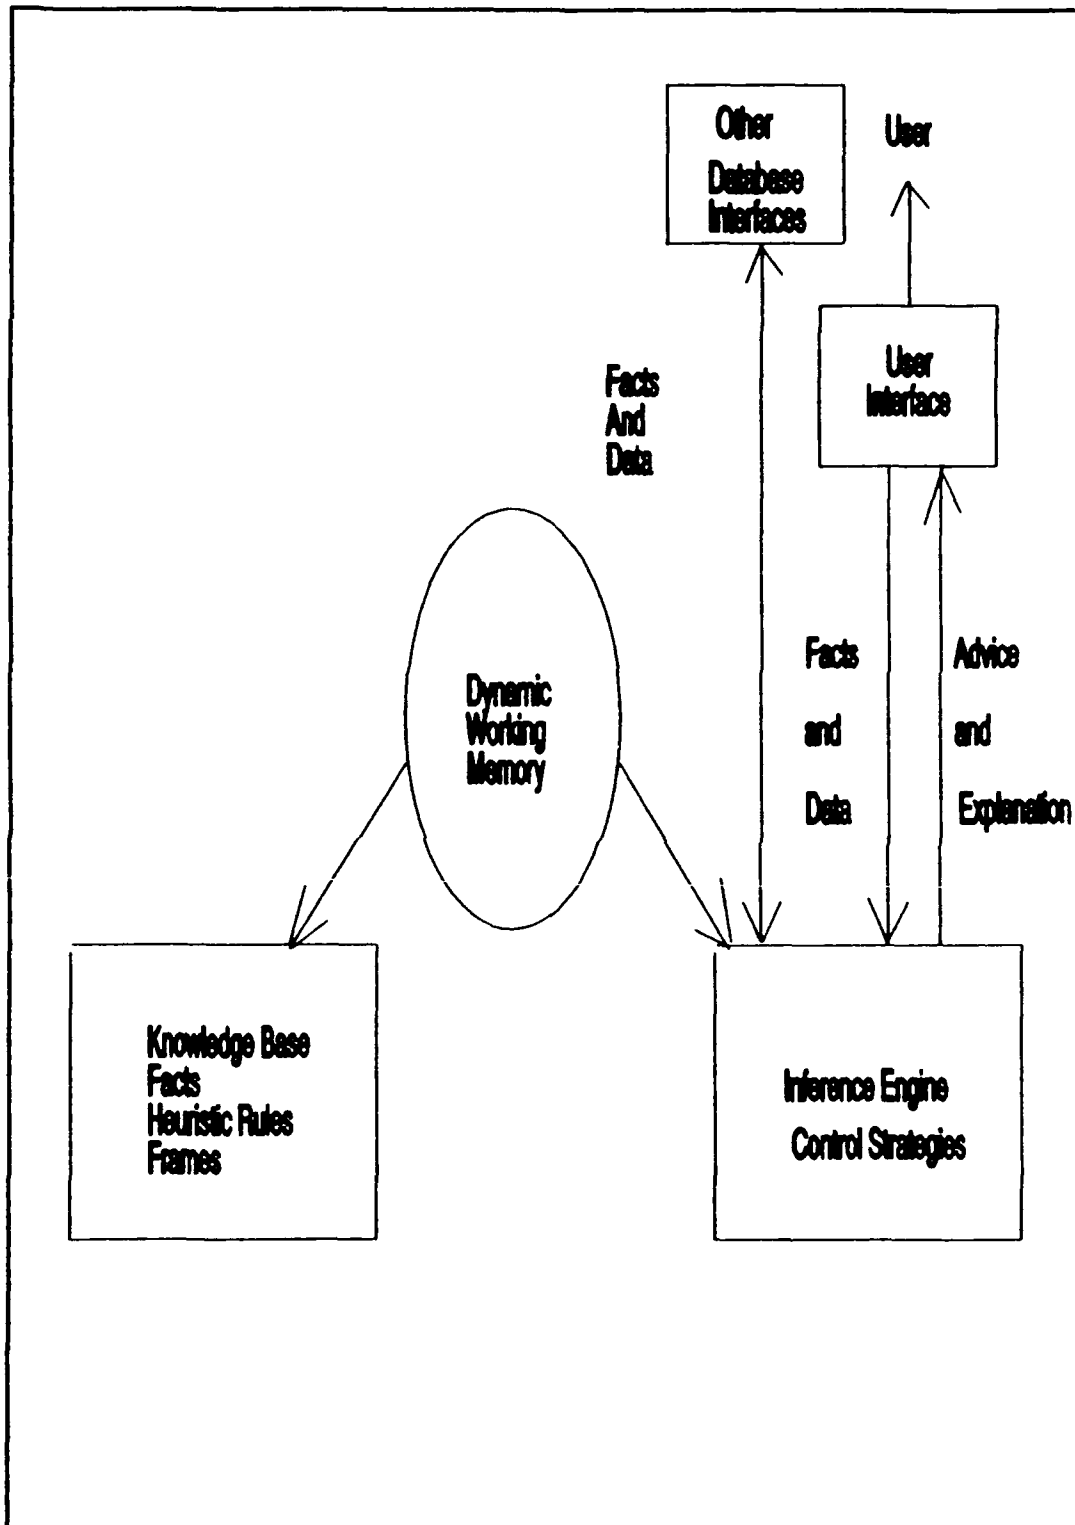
Other
Database
Interfaces

User

User
Interface

Facts
And
Data

Dynamic
Working
Memory

Facts
and
Data

Advice
and
Explanation

Knowledge Base
Facts
Heuristic Rules
Frames

Inference Engine
Control Strategies